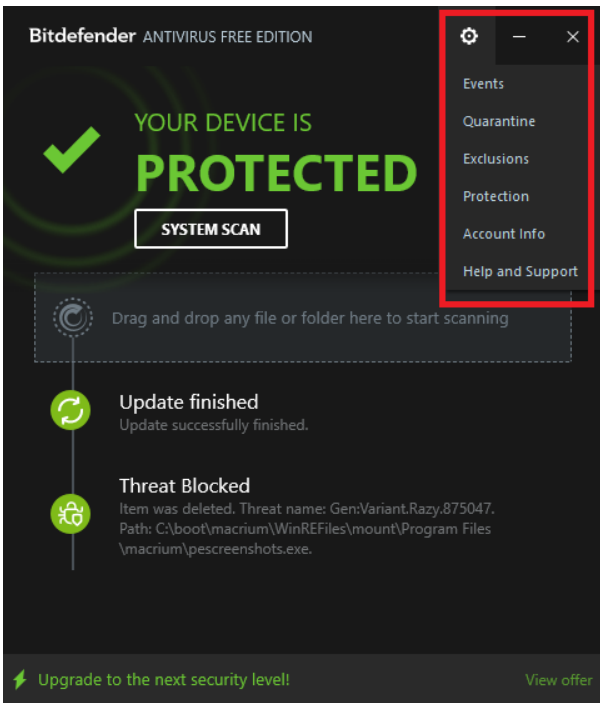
Bitdefender ANTIVIRUS FREE EDITION

Events
Quarantine
Exclusions
Protection
Account Info
Help and Support

YOUR DEVICE IS
PROTECTED

SYSTEM SCAN

Drag and drop any file or folder here to start scanning

Update finished
Update successfully finished.

Threat Blocked
Item was deleted. Threat name: Gen:Variant.Razy.875047. Path: C:\boot\macrium\WinREFiles\mount\Program Files \macrium\pescreenshots.exe.

Upgrade to the next security level!

View offer